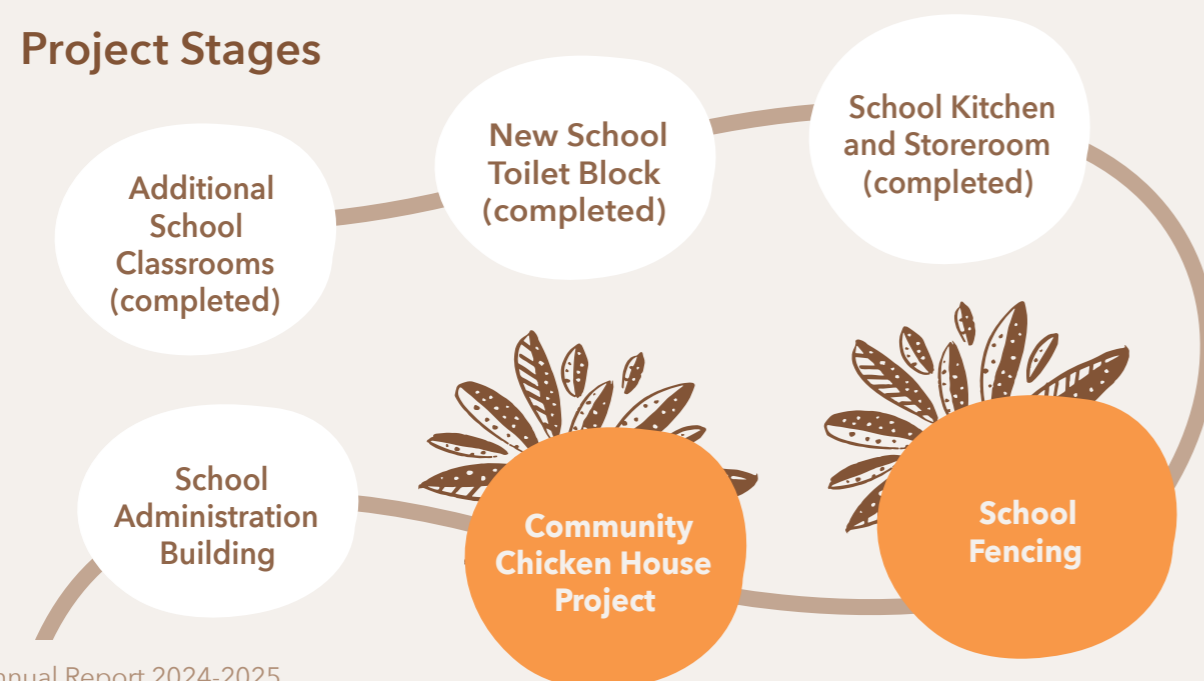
Project Stages

Additional School Classrooms (completed)

New School Toilet Block (completed)

School Kitchen and Storeroom (completed)

School Administration Building

Community Chicken House Project

School Fencing

nnual Report 2024-2025